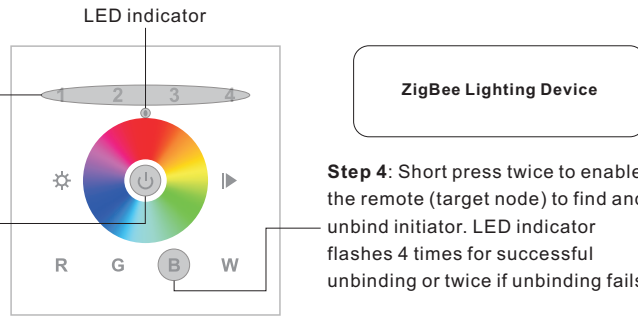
LED indicator

1 2 3 4

R G B W

ZigBee Lighting Device

**Step 4**: Short press twice to enable the remote (target node) to find and unbind initiator. LED indicator flashes 4 times for successful unbinding or twice if unbinding fails